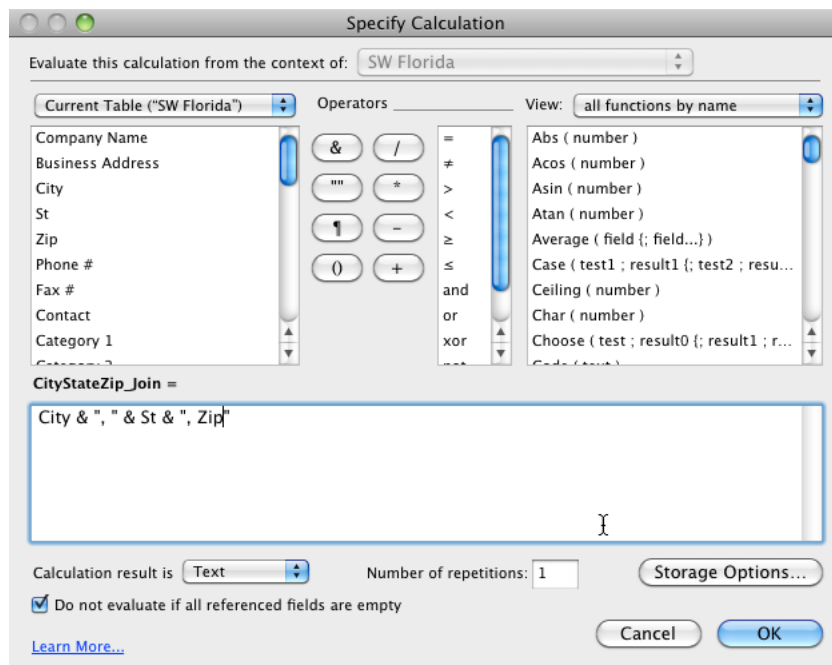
Specify Calculation

Evaluate this calculation from the context of: SW Florida

Current Table ("SW Florida")

Operators

View: all functions by name

Company Name
Business Address
City
St
Zip
Phone #
Fax #
Contact
Category 1
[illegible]

&
/
""
*
¶
-
()
+

=
≠
>
<
≥
≤
and
or
xor
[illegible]

Abs ( number )
Acos ( number )
Asin ( number )
Atan ( number )
Average ( field {; field...} )
Case ( test1 ; result1 {; test2 ; resu...
Ceiling ( number )
Char ( number )
Choose ( test ; result0 {; result1 ; r...
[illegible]

CityStateZip_Join =

City & ", " & St & ", Zip"

Calculation result is Text

Number of repetitions: 1

Storage Options...

Do not evaluate if all referenced fields are empty

Learn More...

Cancel

OK